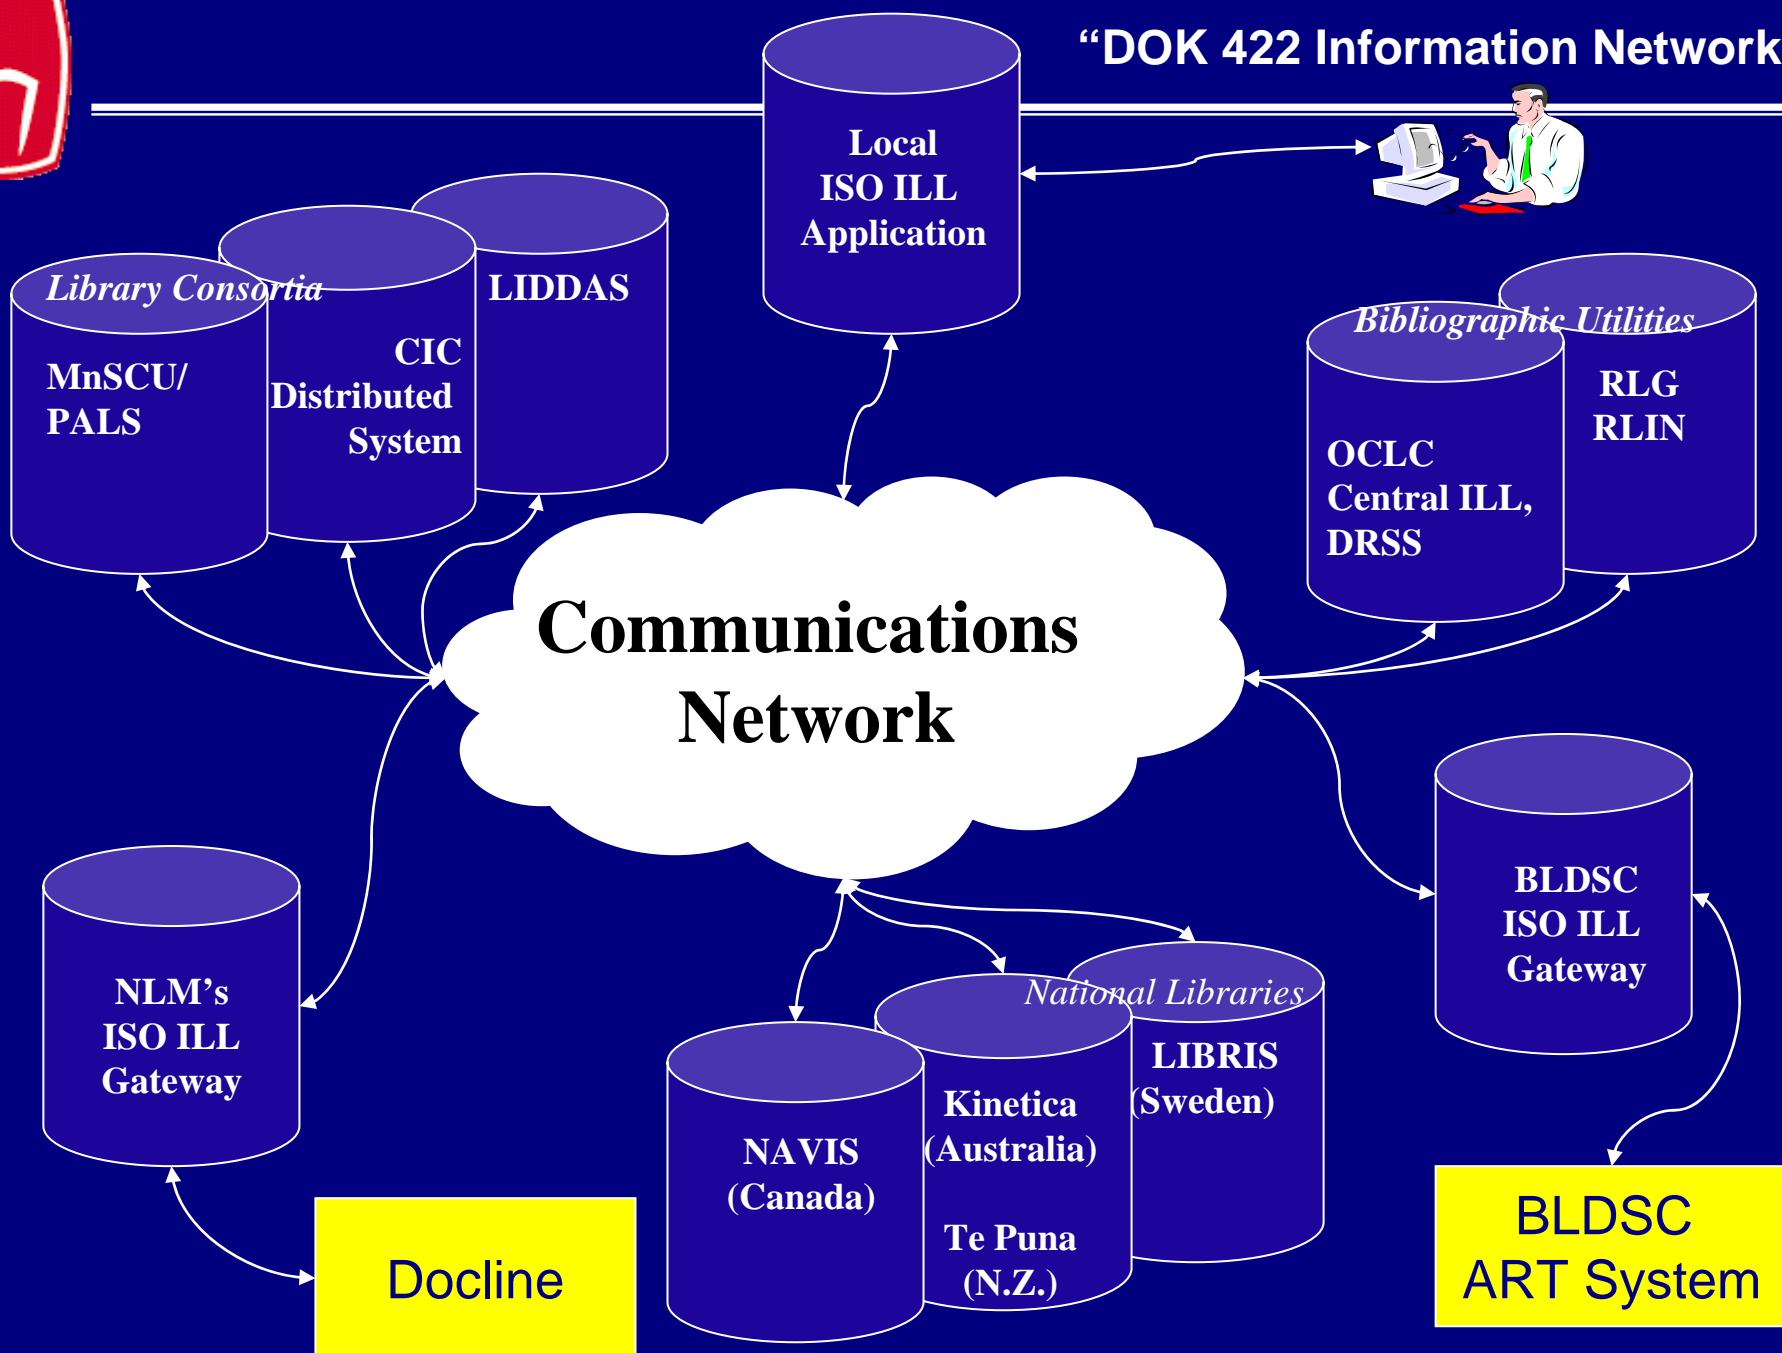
"DOK 422 Information Network

Local ISO ILL Application

Library Consortia

MnSCU/ PALS

CIC Distributed System

LIDDAS

Bibliographic Utilities

OCLC Central ILL, DRSS

RLG RLIN

Communications Network

BLDSC ISO ILL Gateway

NLM's ISO ILL Gateway

National Libraries

NAVIS (Canada)

Kinetica (Australia)

Te Puna (N.Z.)

LIBRIS (Sweden)

Docline

BLDSC ART System